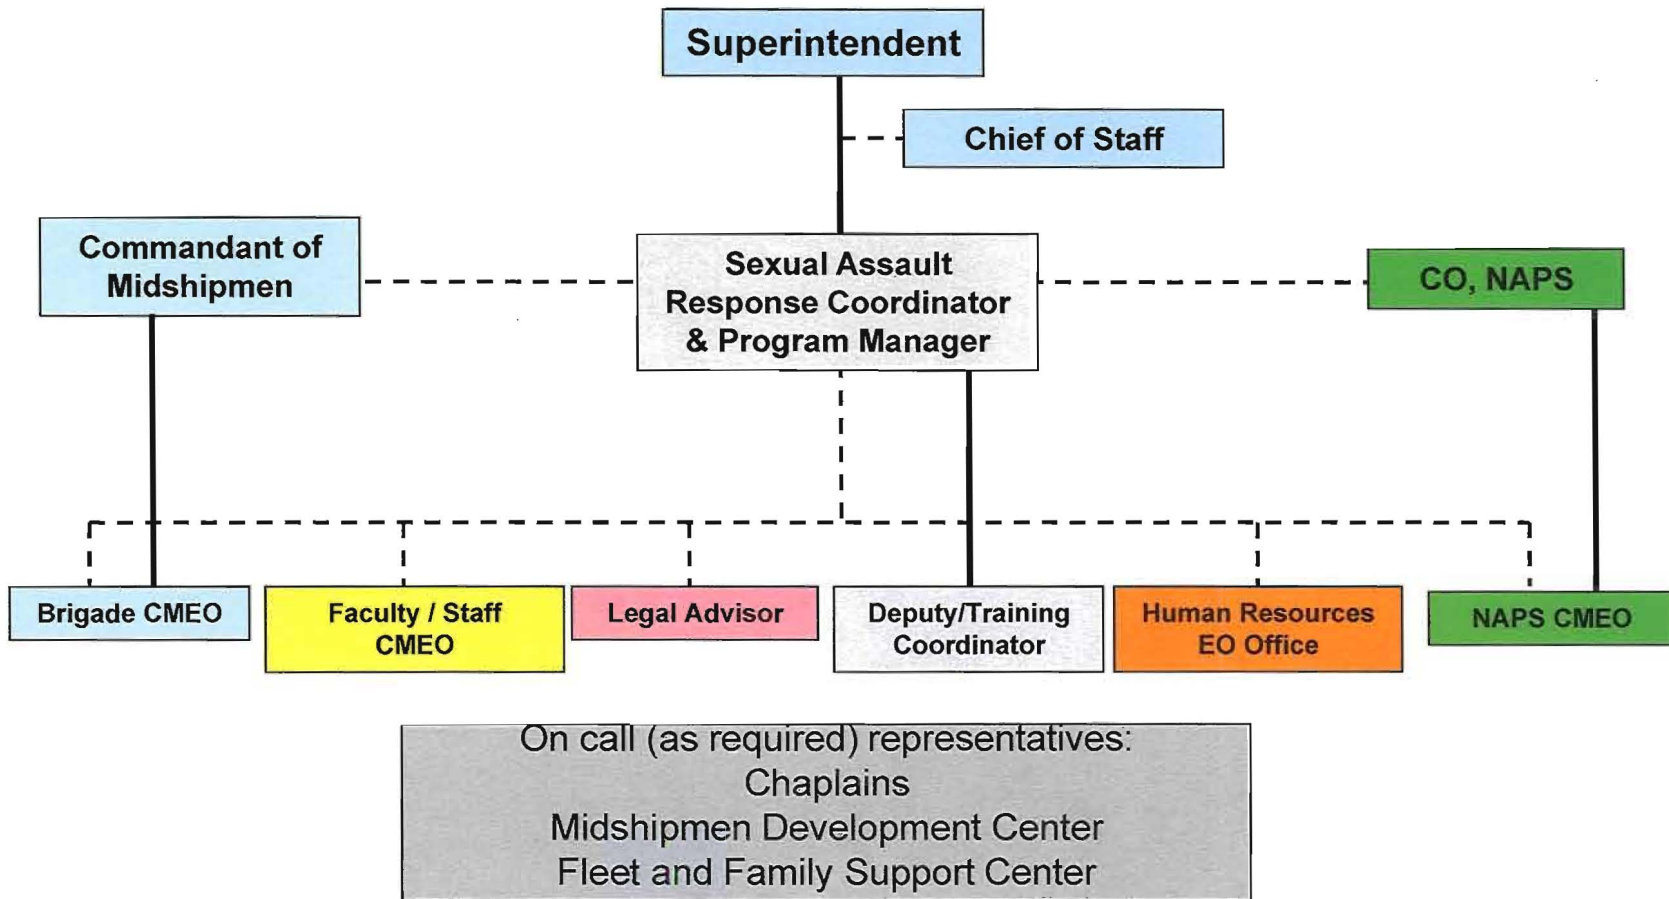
Superintendent

Chief of Staff

Commandant of Midshipmen

Sexual Assault Response Coordinator & Program Manager

CO, NAPS

Brigade CMEO

Faculty / Staff CMEO

Legal Advisor

Deputy/Training Coordinator

Human Resources EO Office

NAPS CMEO

On call (as required) representatives:
Chaplains
Midshipmen Development Center
Fleet and Family Support Center